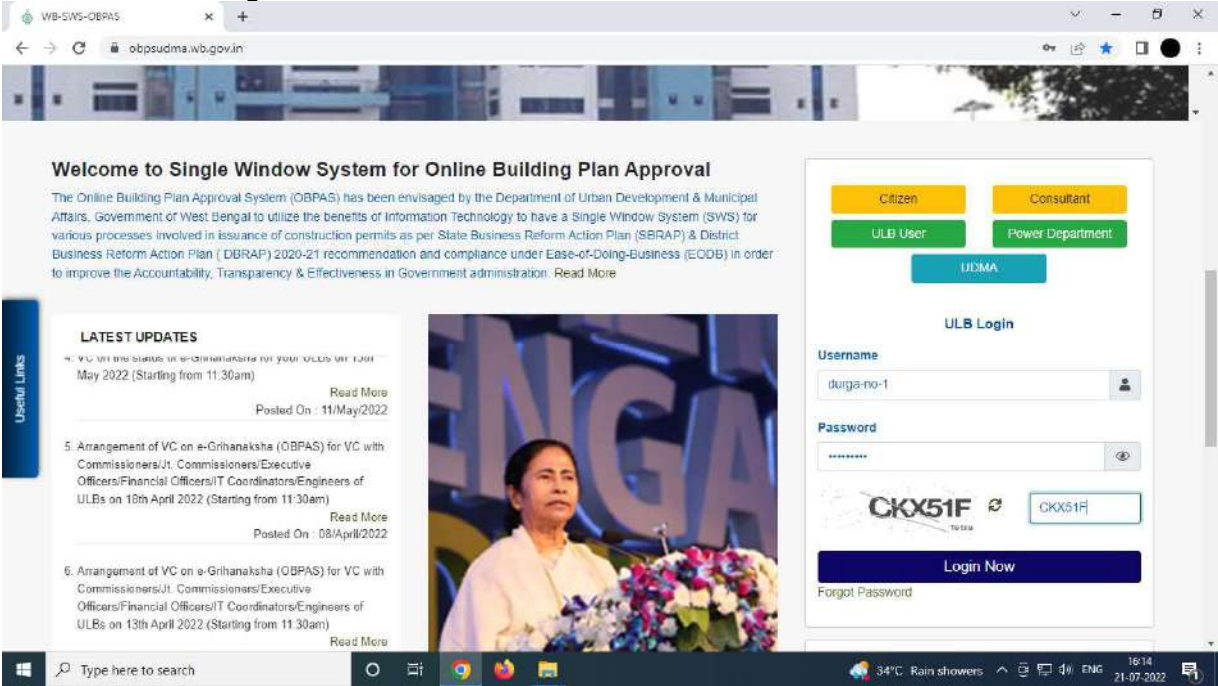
WB-SWS-OBPAS × +

obpsudma.wb.gov.in

Welcome to Single Window System for Online Building Plan Approval

The Online Building Plan Approval System (OBPAS) has been envisaged by the Department of Urban Development & Municipal Affairs, Government of West Bengal to utilize the benefits of Information Technology to have a Single Window System (SWS) for various processes involved in issuance of construction permits as per State Business Reform Action Plan (SBRAP) & District Business Reform Action Plan ( DBRAP) 2020-21 recommendation and compliance under Ease-of-Doing-Business (EODB) in order to improve the Accountability, Transparency & Effectiveness in Government administration. Read More

Citizen
Consultant
ULB User
Power Department
UDMA

Useful Links

LATEST UPDATES

4. VC on the status of e-Grihanaksha for your ULBs on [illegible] May 2022 (Starting from 11:30am)
Read More
Posted On : 11/May/2022

5. Arrangement of VC on e-Grihanaksha (OBPAS) for VC with Commissioners/Jt. Commissioners/Executive Officers/Financial Officers/IT Coordinators/Engineers of ULBs on 18th April 2022 (Starting from 11:30am)
Read More
Posted On : 08/April/2022

6. Arrangement of VC on e-Grihanaksha (OBPAS) for VC with Commissioners/Jt. Commissioners/Executive Officers/Financial Officers/IT Coordinators/Engineers of ULBs on 13th April 2022 (Starting from 11:30am)
Read More

ULB Login
Username
durga-no-1
Password
.........
CKX51F
CKX51F
Login Now
Forgot Password

Type here to search
34°C Rain showers ENG 16:14 21-07-2022